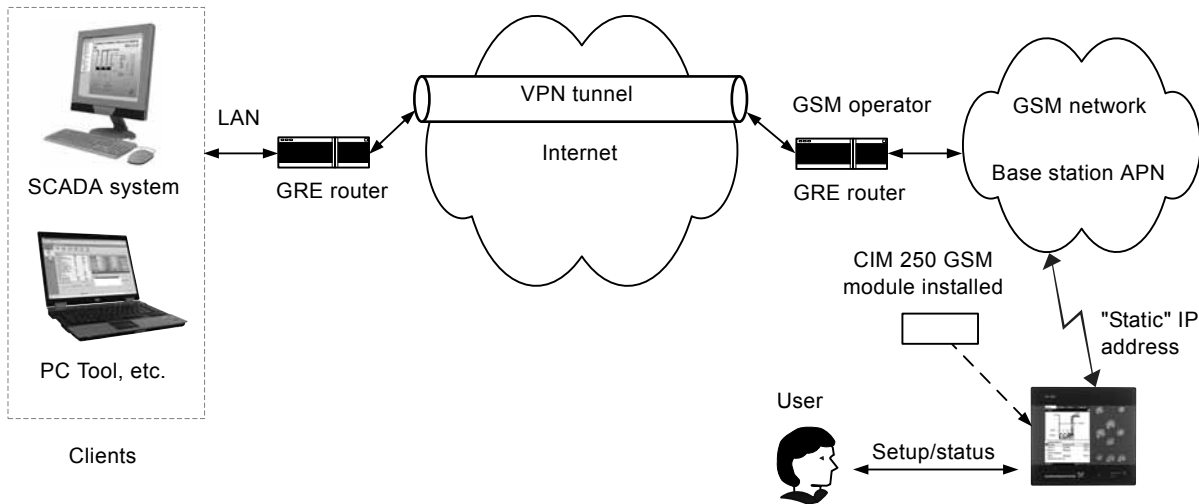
SCADA system

PC Tool, etc.

Clients

LAN

GRE router

VPN tunnel

Internet

GSM operator

GRE router

GSM network

Base station APN

CIM 250 GSM module installed

"Static" IP address

User

Setup/status